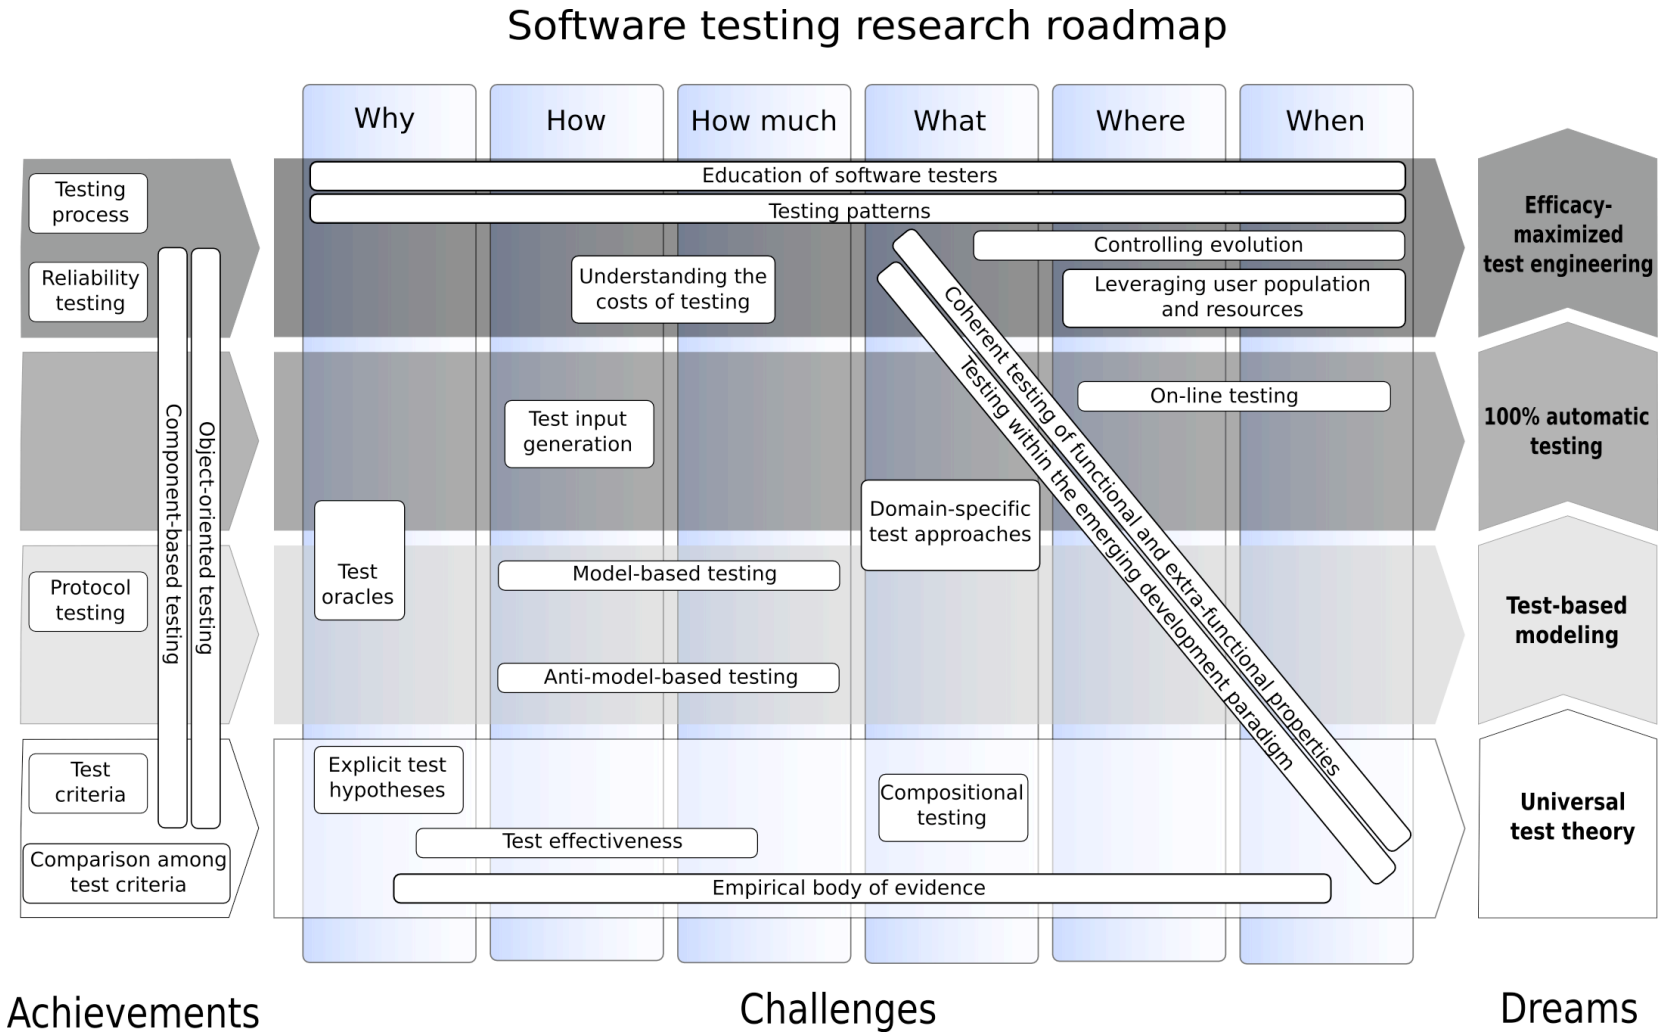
Software testing research roadmap

Why
How
How much
What
Where
When

Testing process

Reliability testing

Protocol testing

Test criteria

Comparison among test criteria

Component-based testing

Object-oriented testing

Education of software testers

Testing patterns

Controlling evolution

Understanding the costs of testing

Leveraging user population and resources

Coherent testing of functional and extra-functional properties

Testing within the emerging development paradigm

On-line testing

Test input generation

Domain-specific test approaches

Test oracles

Model-based testing

Anti-model-based testing

Explicit test hypotheses

Compositional testing

Test effectiveness

Empirical body of evidence

Efficacy-maximized test engineering

100% automatic testing

Test-based modeling

Universal test theory

Achievements

Challenges

Dreams